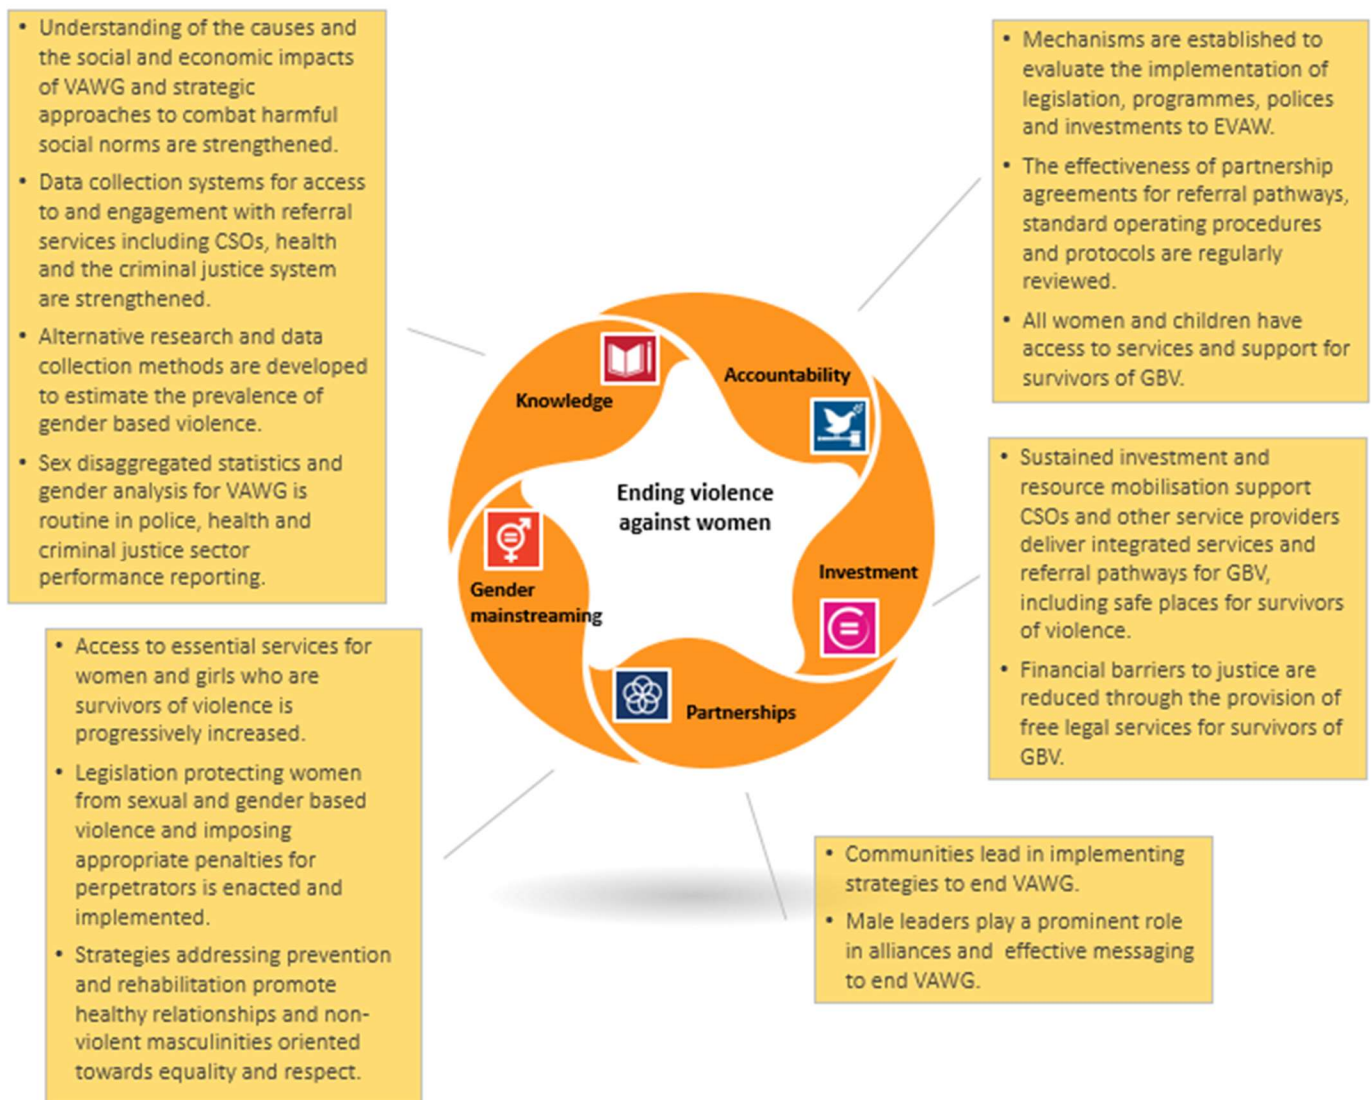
• Understanding of the causes and the social and economic impacts of VAWG and strategic approaches to combat harmful social norms are strengthened.
• Data collection systems for access to and engagement with referral services including CSOs, health and the criminal justice system are strengthened.
• Alternative research and data collection methods are developed to estimate the prevalence of gender based violence.
• Sex disaggregated statistics and gender analysis for VAWG is routine in police, health and criminal justice sector performance reporting.

• Mechanisms are established to evaluate the implementation of legislation, programmes, polices and investments to EVAW.
• The effectiveness of partnership agreements for referral pathways, standard operating procedures and protocols are regularly reviewed.
• All women and children have access to services and support for survivors of GBV.

Knowledge
Accountability
Ending violence against women
Gender mainstreaming
Investment
Partnerships

• Sustained investment and resource mobilisation support CSOs and other service providers deliver integrated services and referral pathways for GBV, including safe places for survivors of violence.
• Financial barriers to justice are reduced through the provision of free legal services for survivors of GBV.

• Access to essential services for women and girls who are survivors of violence is progressively increased.
• Legislation protecting women from sexual and gender based violence and imposing appropriate penalties for perpetrators is enacted and implemented.
• Strategies addressing prevention and rehabilitation promote healthy relationships and non-violent masculinities oriented towards equality and respect.

• Communities lead in implementing strategies to end VAWG.
• Male leaders play a prominent role in alliances and effective messaging to end VAWG.